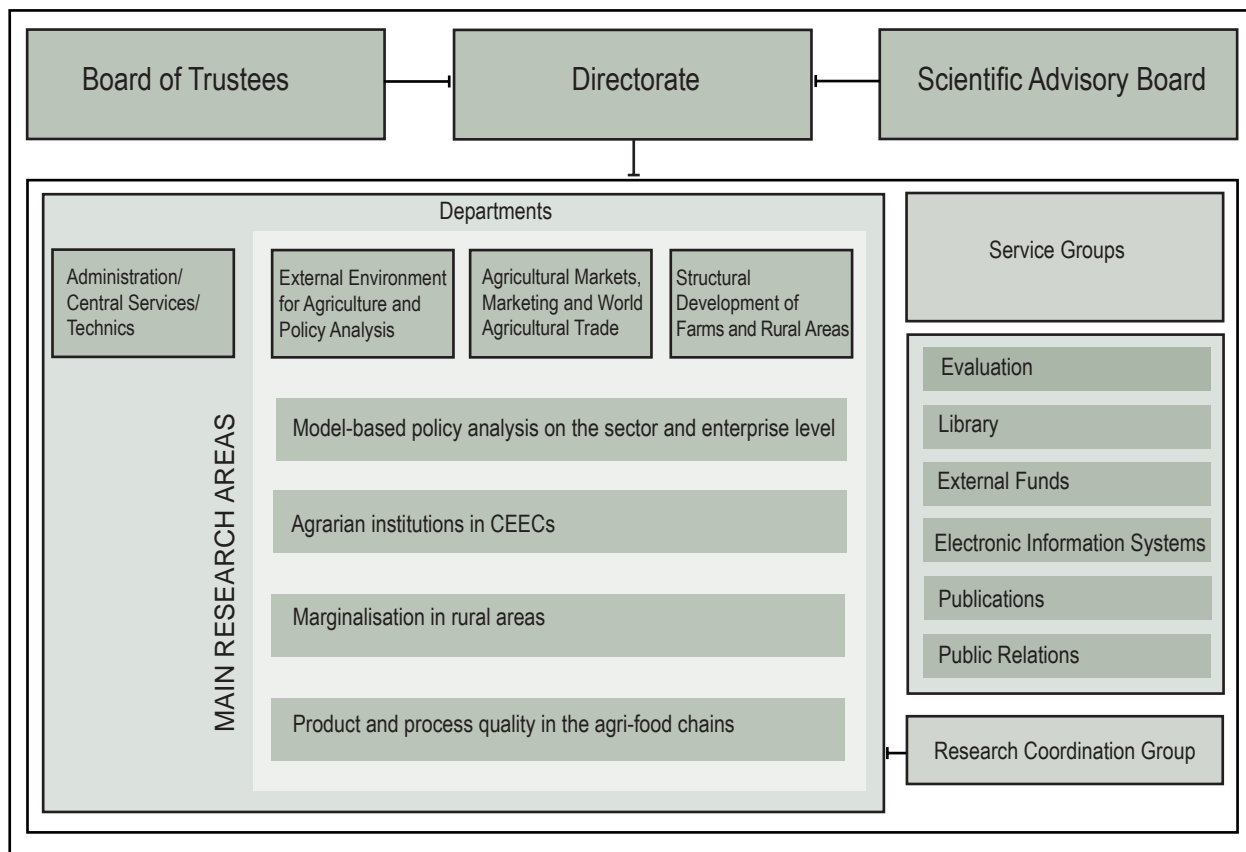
Board of Trustees

Directorate

Scientific Advisory Board

Departments

Administration/ Central Services/ Technics

External Environment for Agriculture and Policy Analysis

Agricultural Markets, Marketing and World Agricultural Trade

Structural Development of Farms and Rural Areas

MAIN RESEARCH AREAS

Model-based policy analysis on the sector and enterprise level

Agrarian institutions in CEECs

Marginalisation in rural areas

Product and process quality in the agri-food chains

Service Groups

Evaluation

Library

External Funds

Electronic Information Systems

Publications

Public Relations

Research Coordination Group